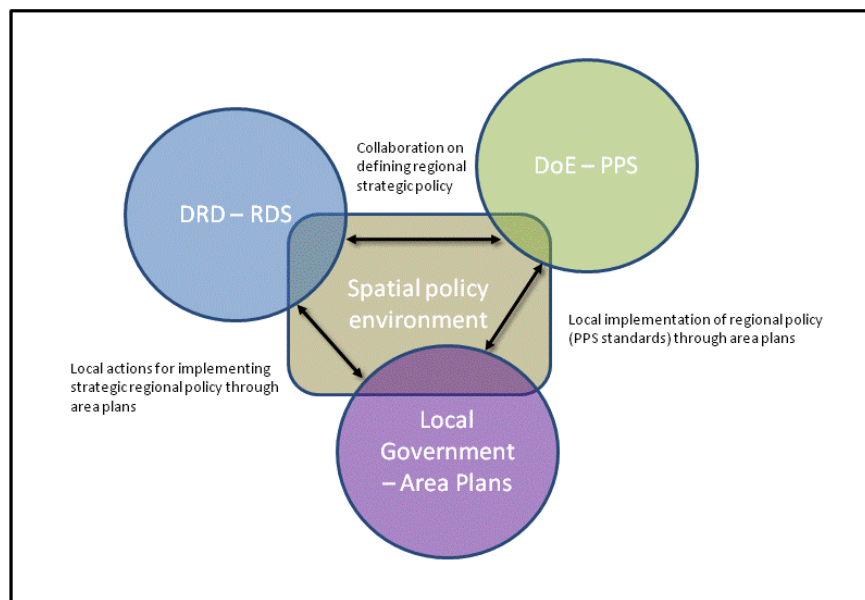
Collaboration on defining regional strategic policy

DoE – PPS

DRD – RDS

Spatial policy environment

Local implementation of regional policy (PPS standards) through area plans

Local actions for implementing strategic regional policy through area plans

Local Government – Area Plans